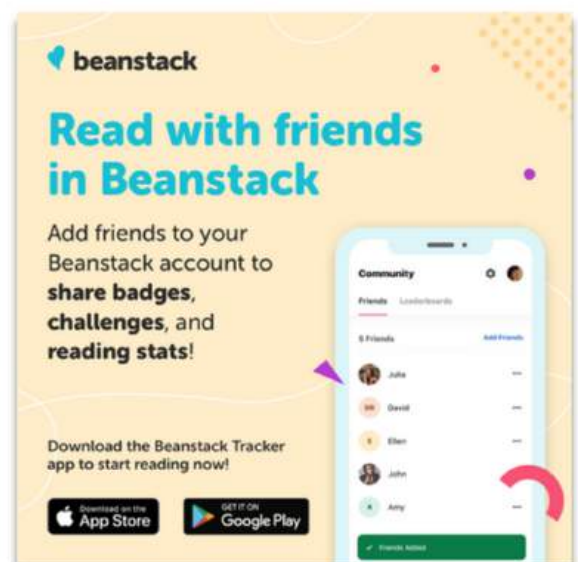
beanstack

Read with friends in Beanstack

Add friends to your Beanstack account to **share badges**, **challenges**, and **reading stats**!

Download the Beanstack Tracker app to start reading now!

Download on the App Store

GET IT ON Google Play

Community

Friends Leaderboards

5 Friends

Add Friends

Julia

DD David

E Ellen

John

A Amy

Friends Added